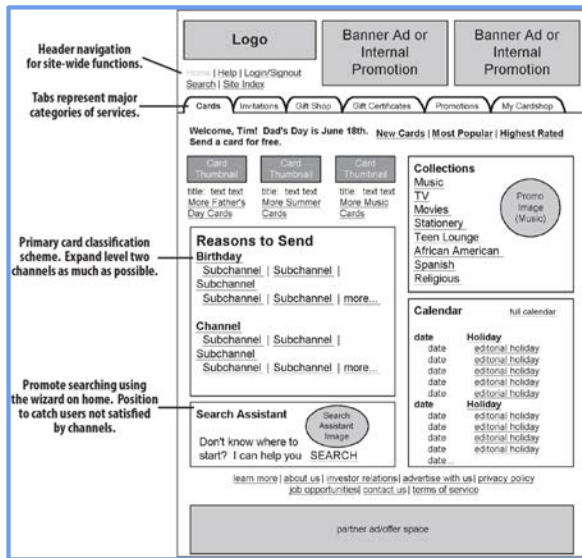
Header navigation for site-wide functions.

Tabs represent major categories of services.

Primary card classification scheme. Expand level two channels as much as possible.

Promote searching using the wizard on home. Position to catch users not satisfied by channels.

Logo

Banner Ad or Internal Promotion

Banner Ad or Internal Promotion

Home | Help | Login/Signout
Search | Site Index

Cards | Invitations | Gift Shop | Gift Certificates | Promotions | My Cardshop

Welcome, Tim! Dad's Day is June 18th. Send a card for free.

New Cards | Most Popular | Highest Rated

Card Thumbnail

Card Thumbnail

Card Thumbnail

title: text text
More Father's Day Cards

title: text text
More Summer Cards

title: text text
More Music Cards

Collections
Music
TV
Movies
Stationery
Teen Lounge
African American
Spanish
Religious

Promo Image (Music)

Reasons to Send

Birthday
Subchannel | Subchannel | Subchannel
Subchannel | Subchannel | more...

Channel
Subchannel | Subchannel | Subchannel
Subchannel | Subchannel | more...

Calendar

full calendar

| date | Holiday |
|---|---|
| date | editorial holiday |
| date | editorial holiday |
| date | editorial holiday |
| date | editorial holiday |
| date | editorial holiday |
| date | Holiday |
| date | editorial holiday |
| date | editorial holiday |
| date | editorial holiday |
| date | editorial holiday |
| date... | |

Search Assistant

Search Assistant Image

Don't know where to start? I can help you SEARCH

learn more | about us | investor relations | advertise with us | privacy policy
job opportunities | contact us | terms of service

partner ad/offer space